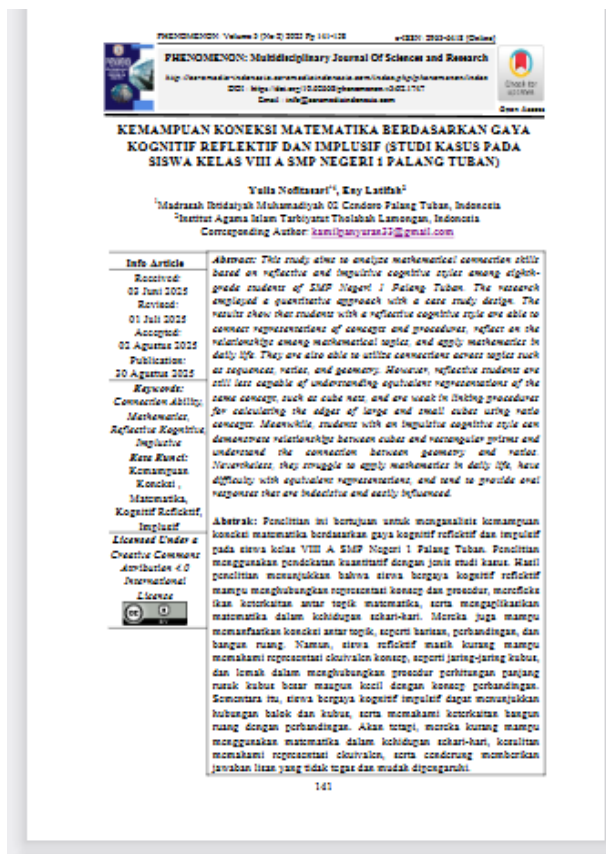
PHENOMENON: Volume 3 (No 2) 2025 Pp 141-158 e-ISSN: 2985-6418 [Online]

PHENOMENON: Multidisciplinary Journal Of Sciences and Research

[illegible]
DOI : https://doi.org/10.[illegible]
Email : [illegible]

Check for updates

Open Access

KEMAMPUAN KONEKSI MATEMATIKA BERDASARKAN GAYA KOGNITIF REFLEKTIF DAN IMPLUSIF (STUDI KASUS PADA SISWA KELAS VIII A SMP NEGERI 1 PALANG TUBAN)

Yulia Nofitasari$^{*1}$, Eny Latifah$^{2}$
$^{1}$Madrasah Ibtidaiyah Muhammadiyah 02 Cendoro Palang Tuban, Indonesia
$^{2}$Institut Agama Islam Tarbiyatut Tholabah Lamongan, Indonesia
Corresponding Author: kamilyanyurax33@gmail.com

Info Article
Received:
03 Juni 2025
Revised:
01 Juli 2025
Accepted:
02 Agustus 2025
Publication:
20 Agustus 2025

Keywords:
Connection Ability, Mathematics, Reflective Kognitive Impulsive
Kata Kunci:
Kemampuan Koneksi , Matematika, Kognitif Reflektif, Implusif

Licensed Under a Creative Commons Attribution 4.0 International License

cc

Abstract: This study aims to analyze mathematical connection skills based on reflective and impulsive cognitive styles among eighth-grade students of SMP Negeri 1 Palang Tuban. The research employed a qualitative approach with a case study design. The results show that students with a reflective cognitive style are able to connect representations of concepts and procedures, reflect on the relationships among mathematical topics, and apply mathematics in daily life. They are also able to utilize connections across topics such as sequences, ratios, and geometry. However, reflective students are still less capable of understanding equivalent representations of the same concept, such as cube nets, and are weak in linking procedures for calculating the edges of large and small cubes using ratio concepts. Meanwhile, students with an impulsive cognitive style can demonstrate relationships between cubes and rectangular prisms and understand the connection between geometry and ratios. Nevertheless, they struggle to apply mathematics in daily life, have difficulty with equivalent representations, and tend to provide oral responses that are inaccurate and easily influenced.

Abstrak: Penelitian ini bertujuan untuk menganalisis kemampuan koneksi matematika berdasarkan gaya kognitif reflektif dan impulsif pada siswa kelas VIII A SMP Negeri 1 Palang Tuban. Penelitian menggunakan pendekatan kuantitatif dengan jenis studi kasus. Hasil penelitian menunjukkan bahwa siswa bergaya kognitif reflektif mampu menghubungkan representasi konsep dan prosedur, merefleksikan keterkaitan antar topik matematika, serta mengaplikasikan matematika dalam kehidupan sehari-hari. Mereka juga mampu memanfaatkan koneksi antar topik, seperti barisan, perbandingan, dan bangun ruang. Namun, siswa reflektif masih kurang mampu memahami representasi ekuivalen konsep, seperti jaring-jaring kubus, dan lemah dalam menghubungkan prosedur perhitungan panjang rusuk kubus besar maupun kecil dengan konsep perbandingan. Sementara itu, siswa bergaya kognitif impulsif dapat menunjukkan hubungan balok dan kubus, serta memahami keterkaitan bangun ruang dengan perbandingan. Akan tetapi, mereka kurang mampu menggunakan matematika dalam kehidupan sehari-hari, kesulitan memahami representasi ekuivalen, serta cenderung memberikan jawaban lisan yang tidak tegas dan mudah dipengaruhi.

141